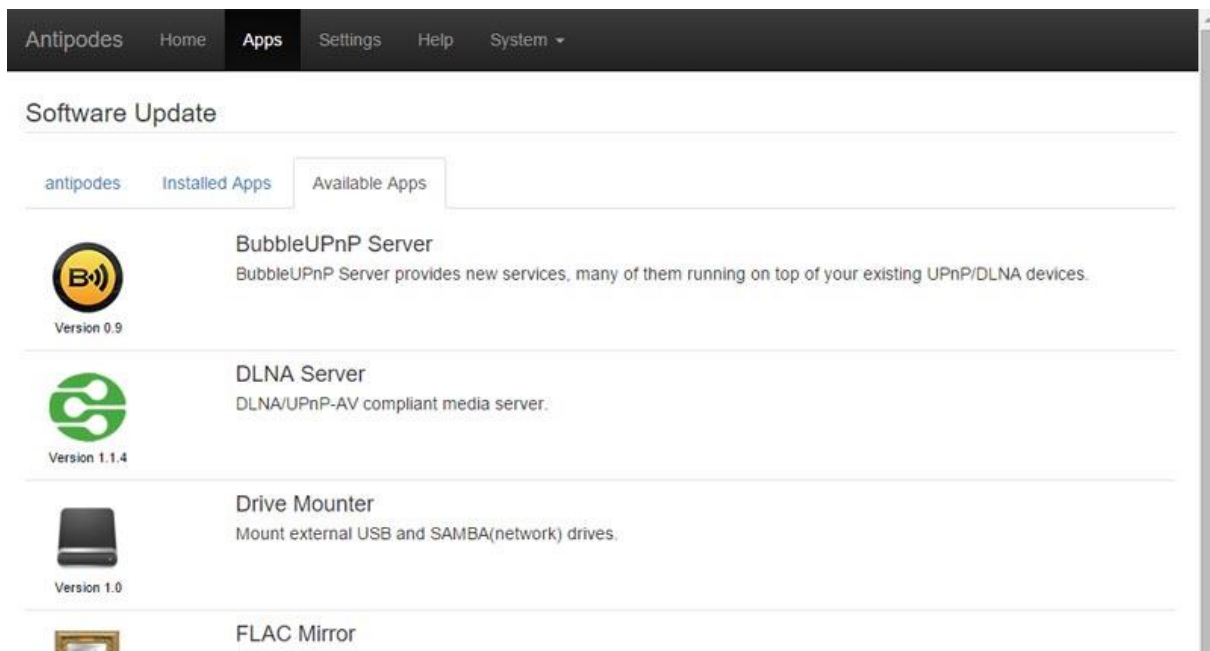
Antipodes Home Apps Settings Help System ▾

Software Update

antipodes Installed Apps Available Apps

Version 0.9

BubbleUPnP Server
BubbleUPnP Server provides new services, many of them running on top of your existing UPnP/DLNA devices.

Version 1.1.4

DLNA Server
DLNA/UPnP-AV compliant media server.

Version 1.0

Drive Mounter
Mount external USB and SAMBA(network) drives.

FLAC Mirror